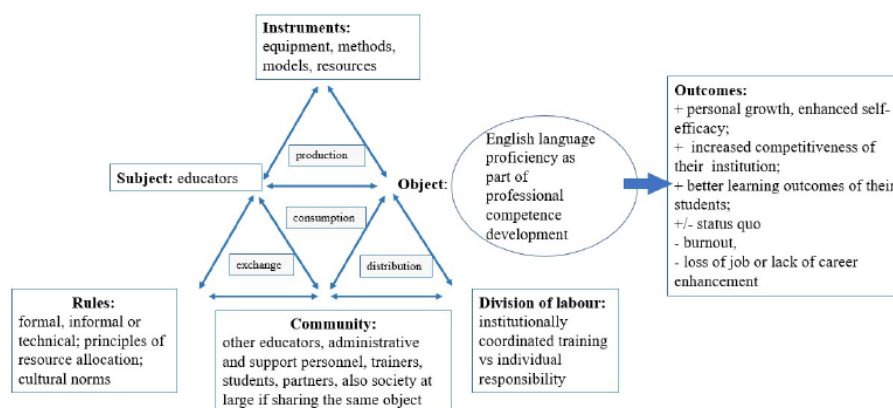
Instruments:
equipment, methods, models, resources

production

Subject: educators

Object:

English language proficiency as part of professional competence development

consumption

exchange

distribution

Outcomes:
+ personal growth, enhanced self-efficacy;
+ increased competitiveness of their institution;
+ better learning outcomes of their students;
+/- status quo
- burnout,
- loss of job or lack of career enhancement

Rules:
formal, informal or technical; principles of resource allocation; cultural norms

Community:
other educators, administrative and support personnel, trainers, students, partners, also society at large if sharing the same object

Division of labour:
institutionally coordinated training vs individual responsibility